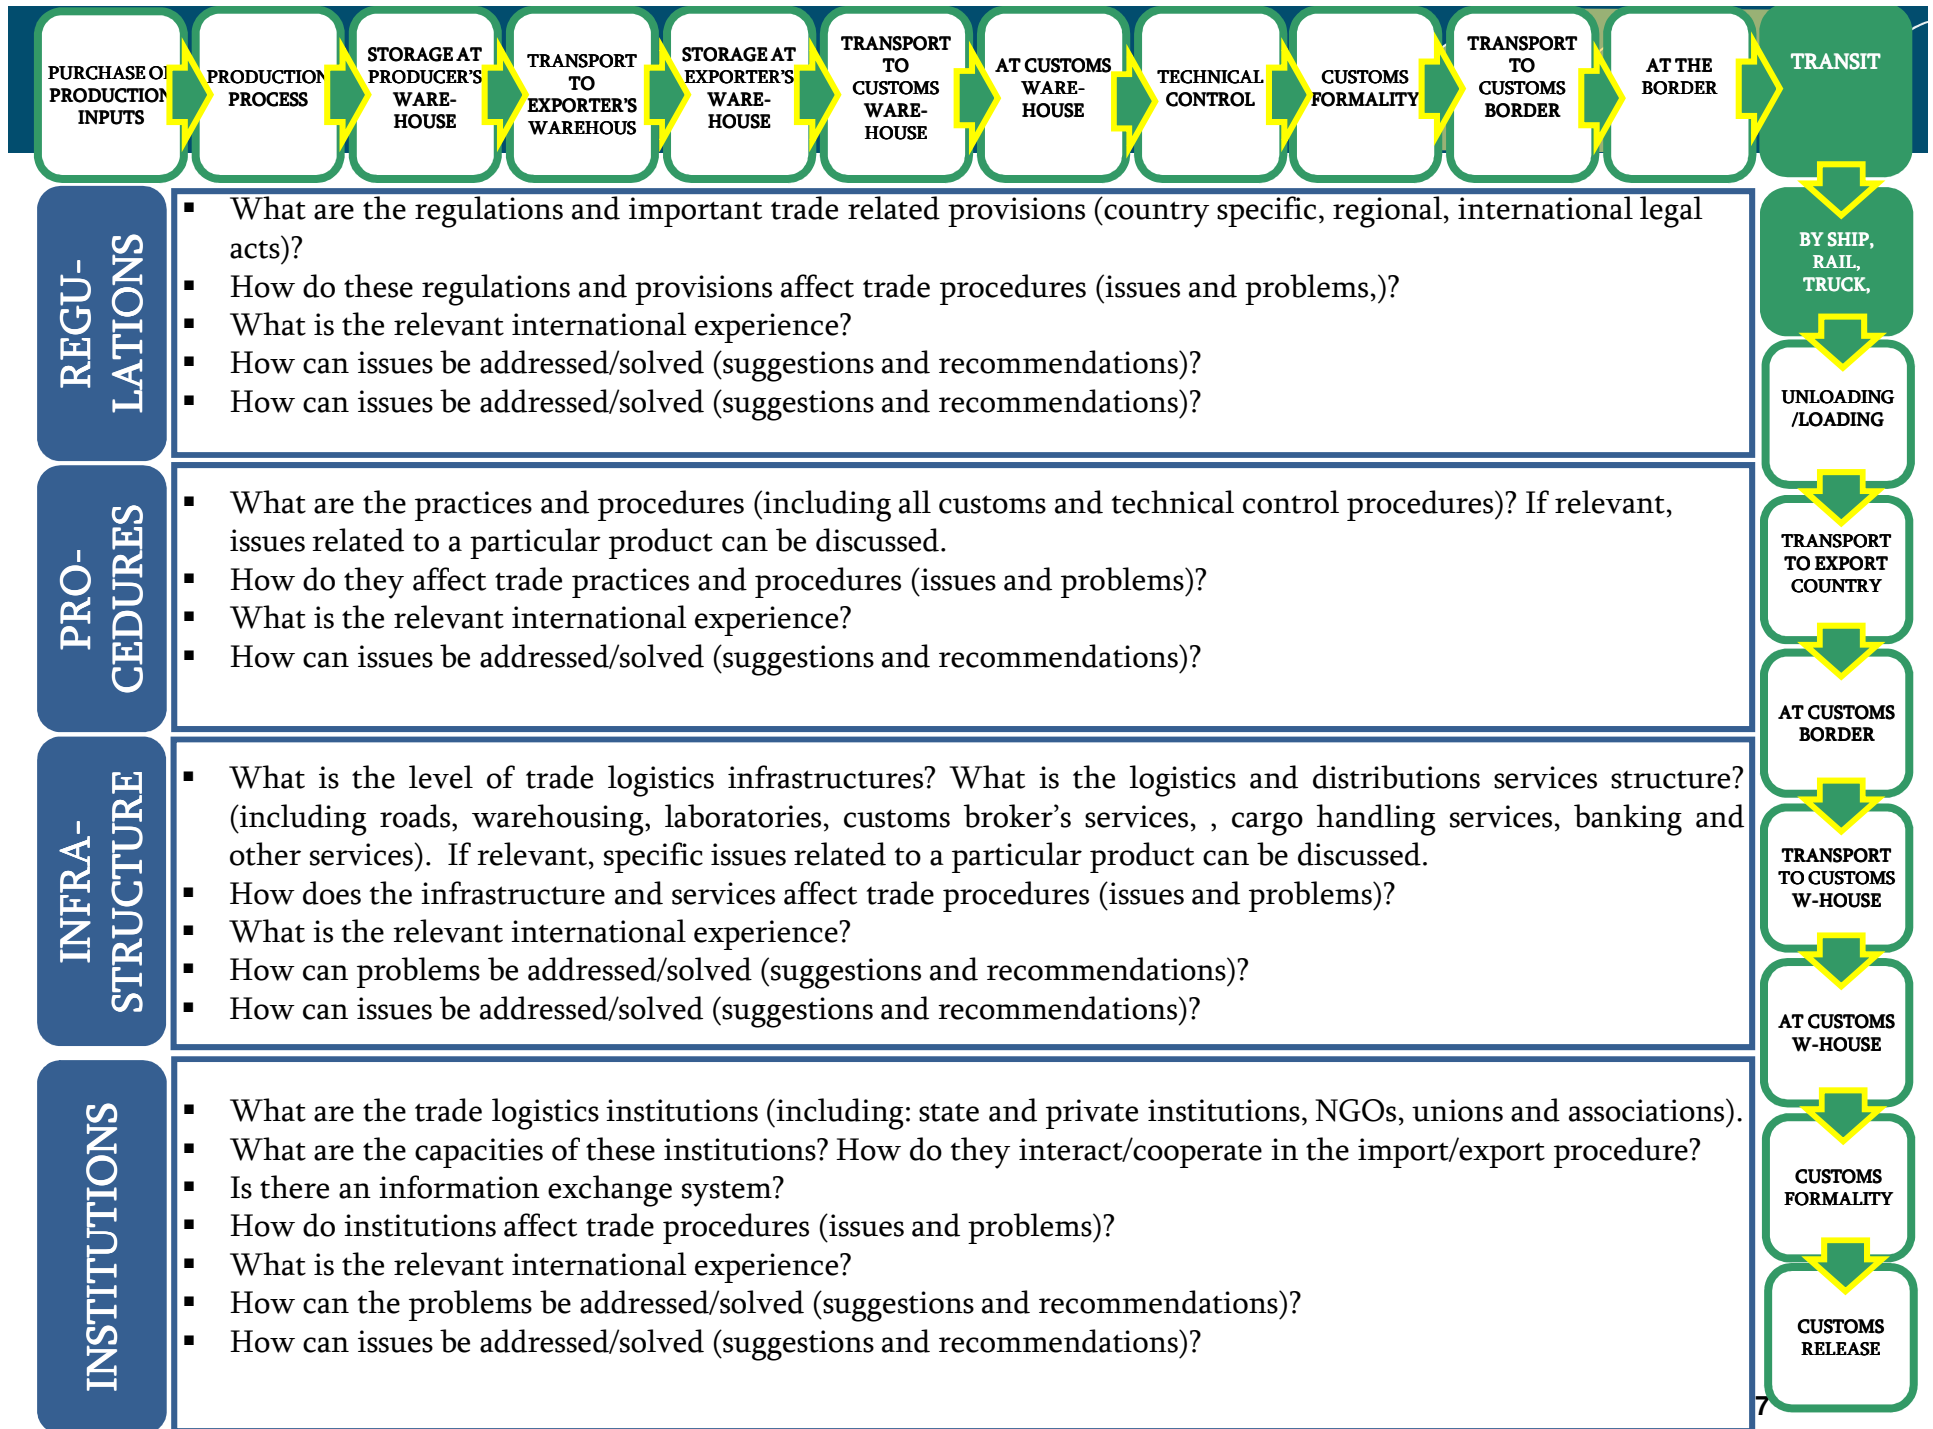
PURCHASE OF PRODUCTION INPUTS

PRODUCTION PROCESS

STORAGE AT PRODUCER'S WARE-HOUSE

TRANSPORT TO EXPORTER'S WAREHOUS

STORAGE AT EXPORTER'S WARE-HOUSE

TRANSPORT TO CUSTOMS WARE-HOUSE

AT CUSTOMS WARE-HOUSE

TECHNICAL CONTROL

CUSTOMS FORMALITY

TRANSPORT TO CUSTOMS BORDER

AT THE BORDER

TRANSIT

REGU-LATIONS

▪ What are the regulations and important trade related provisions (country specific, regional, international legal acts)?
▪ How do these regulations and provisions affect trade procedures (issues and problems,)?
▪ What is the relevant international experience?
▪ How can issues be addressed/solved (suggestions and recommendations)?
▪ How can issues be addressed/solved (suggestions and recommendations)?

PRO-CEDURES

▪ What are the practices and procedures (including all customs and technical control procedures)? If relevant, issues related to a particular product can be discussed.
▪ How do they affect trade practices and procedures (issues and problems)?
▪ What is the relevant international experience?
▪ How can issues be addressed/solved (suggestions and recommendations)?

INFRA-STRUCTURE

▪ What is the level of trade logistics infrastructures? What is the logistics and distributions services structure? (including roads, warehousing, laboratories, customs broker's services, , cargo handling services, banking and other services). If relevant, specific issues related to a particular product can be discussed.
▪ How does the infrastructure and services affect trade procedures (issues and problems)?
▪ What is the relevant international experience?
▪ How can problems be addressed/solved (suggestions and recommendations)?
▪ How can issues be addressed/solved (suggestions and recommendations)?

INSTITUTIONS

▪ What are the trade logistics institutions (including: state and private institutions, NGOs, unions and associations).
▪ What are the capacities of these institutions? How do they interact/cooperate in the import/export procedure?
▪ Is there an information exchange system?
▪ How do institutions affect trade procedures (issues and problems)?
▪ What is the relevant international experience?
▪ How can the problems be addressed/solved (suggestions and recommendations)?
▪ How can issues be addressed/solved (suggestions and recommendations)?

BY SHIP, RAIL, TRUCK,

UNLOADING /LOADING

TRANSPORT TO EXPORT COUNTRY

AT CUSTOMS BORDER

TRANSPORT TO CUSTOMS W-HOUSE

AT CUSTOMS W-HOUSE

CUSTOMS FORMALITY

CUSTOMS RELEASE

7